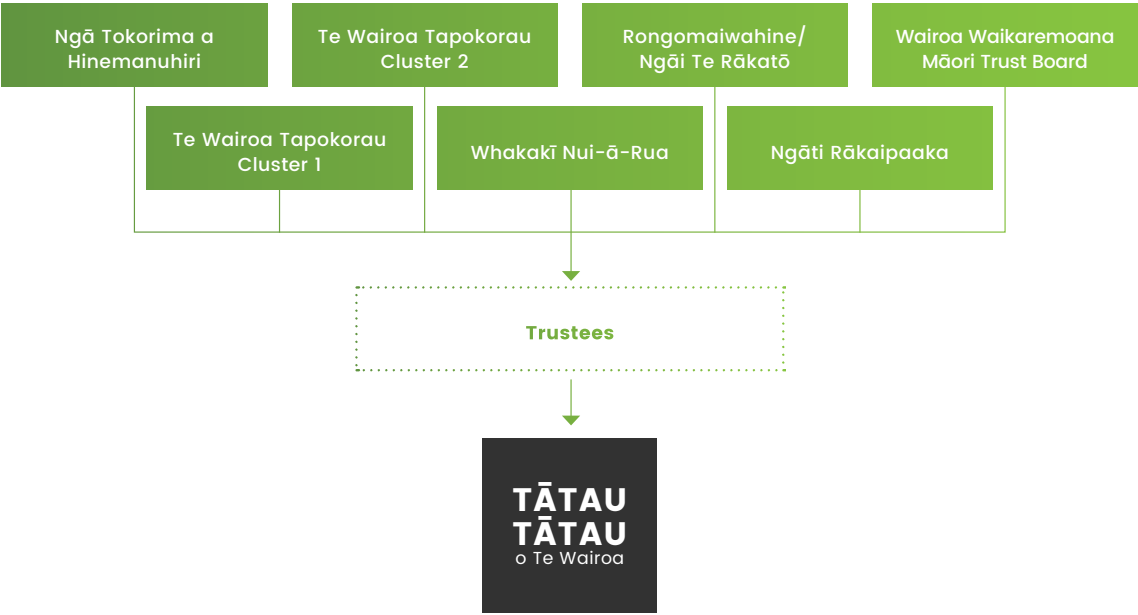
Ngā Tokorima a Hinemanuhiri

Te Wairoa Tapokorau Cluster 2

Rongomaiwahine/ Ngāi Te Rākatō

Wairoa Waikaremoana Māori Trust Board

Te Wairoa Tapokorau Cluster 1

Whakakī Nui-ā-Rua

Ngāti Rākaipaaka

Trustees

TĀTAU TĀTAU o Te Wairoa